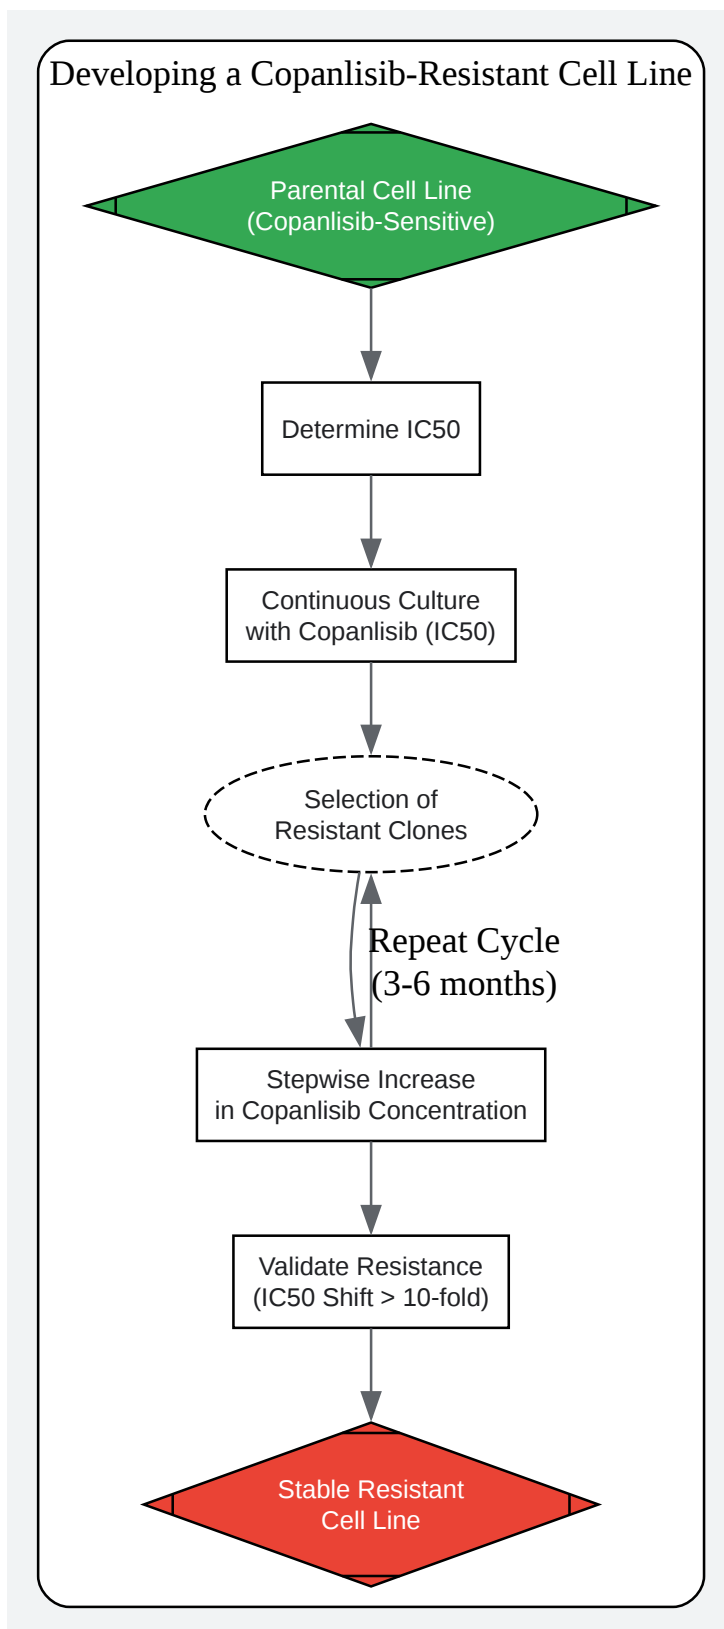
Developing a Copanlisib-Resistant Cell Line

Parental Cell Line
(Copanlisib-Sensitive)

Determine IC50

Continuous Culture
with Copanlisib (IC50)

Selection of
Resistant Clones

Repeat Cycle
(3-6 months)

Stepwise Increase
in Copanlisib Concentration

Validate Resistance
(IC50 Shift > 10-fold)

Stable Resistant
Cell Line